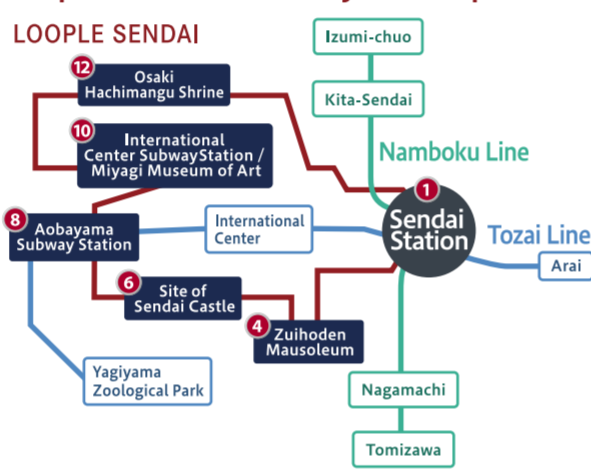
LOOPLE SENDAI

12 Osaki Hachimangu Shrine

10 International Center SubwayStation / Miyagi Museum of Art

8 Aobayama Subway Station

6 Site of Sendai Castle

4 Zuihoden Mausoleum

1 Sendai Station

Izumi-chuo

Kita-Sendai

Namboku Line

International Center

Tozai Line

Arai

Yagiyama Zoological Park

Nagamachi

Tomizawa